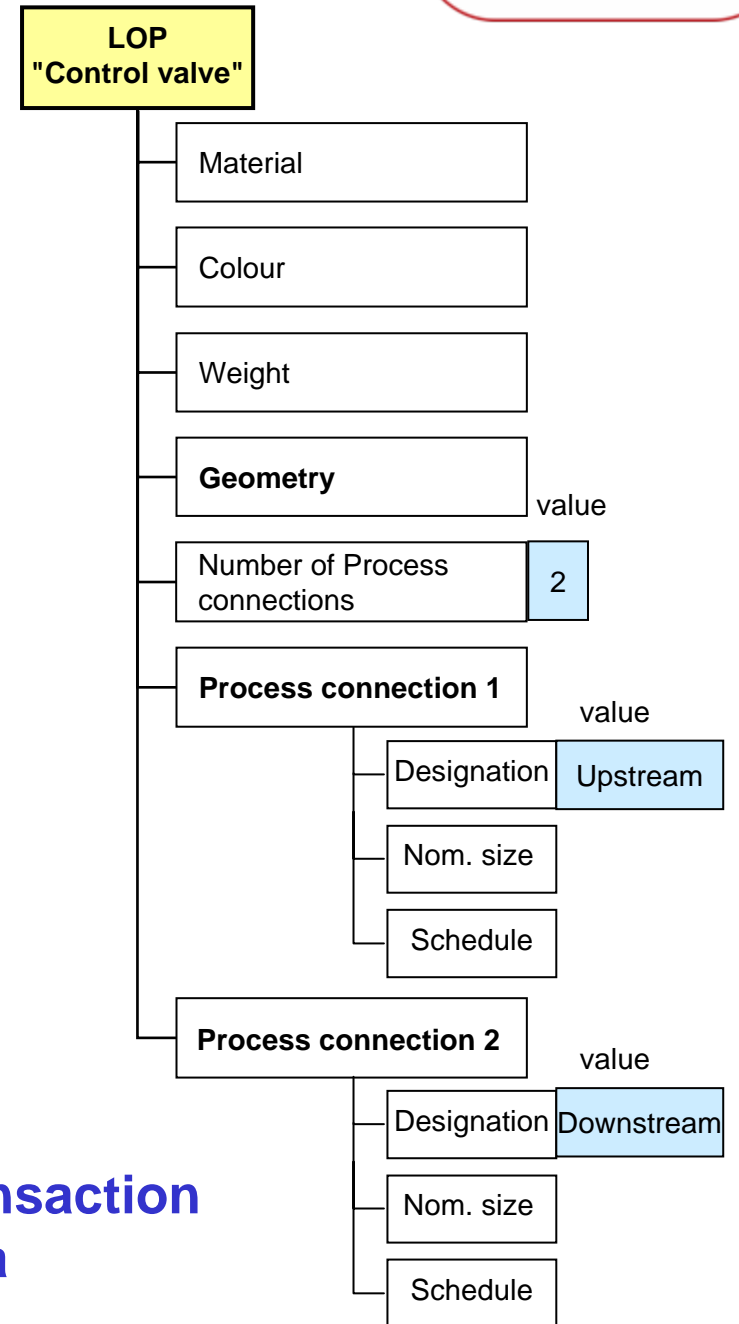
LOP
"Control valve"

Material

Colour

Weight

Geometry

value

Number of Process connections

2

Process connection 1

value

Designation

Upstream

Nom. size

Schedule

Process connection 2

value

Designation

Downstream

nsaction
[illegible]

Nom. size

Schedule